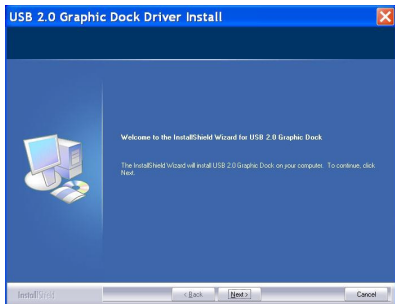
USB 2.0 Graphic Dock Driver Install

Welcome to the InstallShield Wizard for USB 2.0 Graphic Dock

The InstallShield Wizard will install USB 2.0 Graphic Dock on your computer. To continue, click Next.

InstallShield

< Back

Next >

Cancel